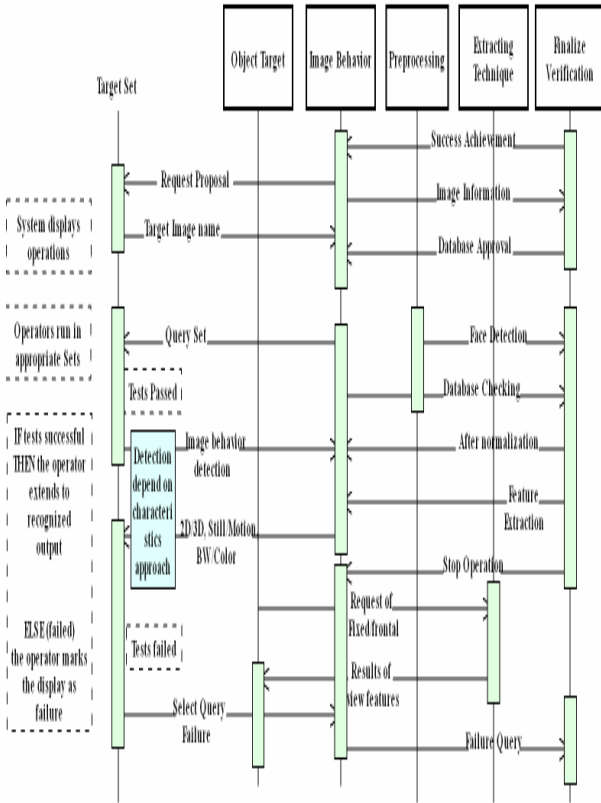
Object Target

Image Behavior

Preprocessing

Extracting Technique

Finalize Verification

Target Set

Success Achievement

Request Proposal

Image Information

System displays operations

Target Image name

Database Approval

Operators run in appropriate Sets

Query Set

Face Detection

Tests Passed

Database Checking

IF tests successful THEN the operator extends to recognized output

Detection depend on characteristics approach

Image behavior detection

After normalization

Feature Extraction

2D/3D, Still/Motion BW/Color

Stop Operation

ELSE (failed) the operator marks the display as failure

Request of Fixed frontal

Tests failed

Results of view features

Select Query Failure

Failure Query